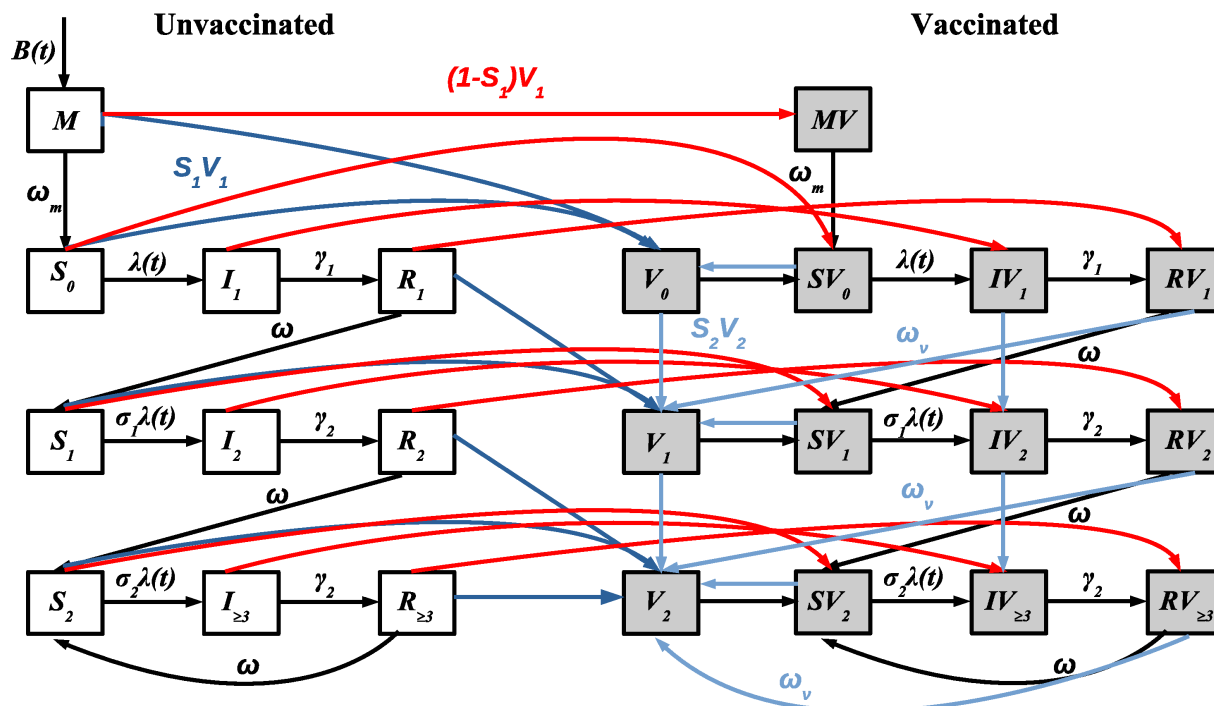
Unvaccinated

Vaccinated

$B(t)$

$M$

$(1-S_1)V_1$

$MV$

$S_1V_1$

$\omega_m$

$\omega_m$

$S_0$

$\lambda(t)$

$I_1$

$\gamma_1$

$R_1$

$V_0$

$SV_0$

$\lambda(t)$

$IV_1$

$\gamma_1$

$RV_1$

$\omega$

$S_2V_2$

$\omega_v$

$\omega$

$S_1$

$\sigma_1\lambda(t)$

$I_2$

$\gamma_2$

$R_2$

$V_1$

$SV_1$

$\sigma_1\lambda(t)$

$IV_2$

$\gamma_2$

$RV_2$

$\omega$

$\omega_v$

$\omega$

$S_2$

$\sigma_2\lambda(t)$

$I_{\geq3}$

$\gamma_2$

$R_{\geq3}$

$V_2$

$SV_2$

$\sigma_2\lambda(t)$

$IV_{\geq3}$

$\gamma_2$

$RV_{\geq3}$

$\omega$

$\omega_v$

$\omega$